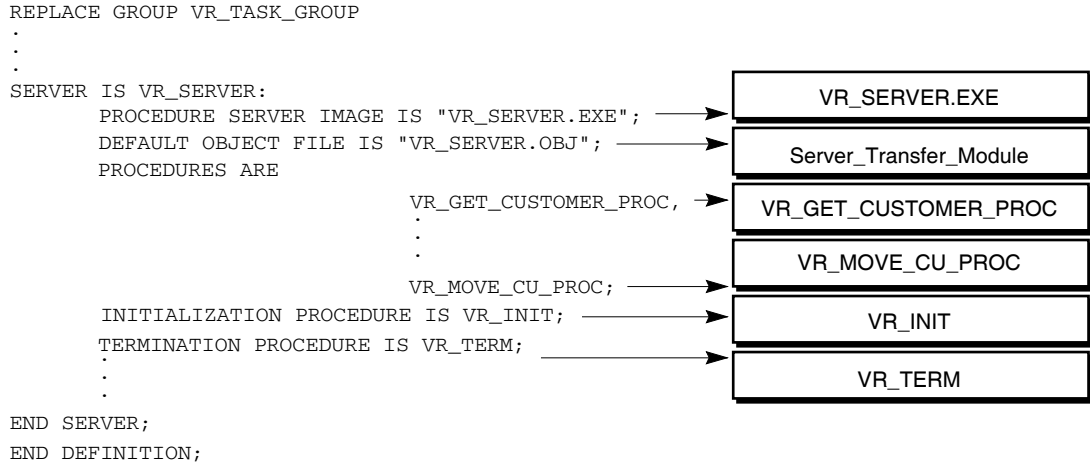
REPLACE GROUP VR_TASK_GROUP
.
.
.
SERVER IS VR_SERVER:
PROCEDURE SERVER IMAGE IS "VR_SERVER.EXE";
DEFAULT OBJECT FILE IS "VR_SERVER.OBJ";
PROCEDURES ARE
VR_GET_CUSTOMER_PROC,
.
.
.
VR_MOVE_CU_PROC;
INITIALIZATION PROCEDURE IS VR_INIT;
TERMINATION PROCEDURE IS VR_TERM;
.
.
.
END SERVER;
END DEFINITION;

VR_SERVER.EXE

Server_Transfer_Module

VR_GET_CUSTOMER_PROC

VR_MOVE_CU_PROC

VR_INIT

VR_TERM